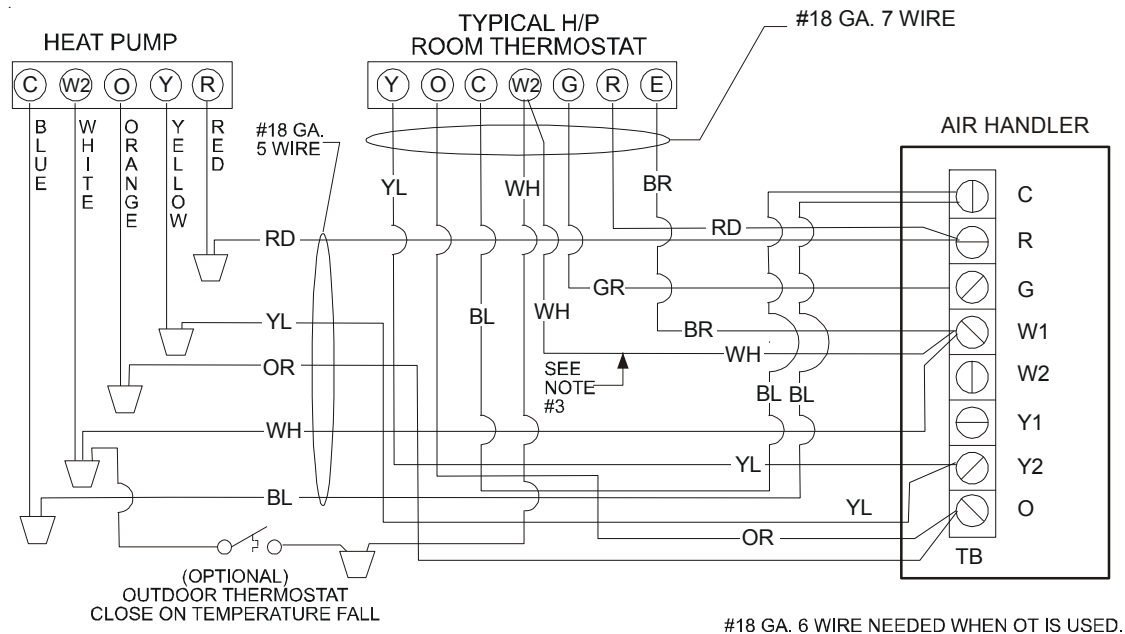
HEAT PUMP

C W2 O Y R

BLUE WHITE ORANGE YELLOW RED

TYPICAL H/P
ROOM THERMOSTAT

Y O C W2 G R E

#18 GA. 7 WIRE

#18 GA. 5 WIRE

YL WH BR

AIR HANDLER

C R G W1 W2 Y1 Y2 O

RD

RD

GR

YL

BL

WH

BR

OR

WH

SEE NOTE #3

BL BL

WH

YL

BL

YL

OR

TB

(OPTIONAL)
OUTDOOR THERMOSTAT
CLOSE ON TEMPERATURE FALL

#18 GA. 6 WIRE NEEDED WHEN OT IS USED.